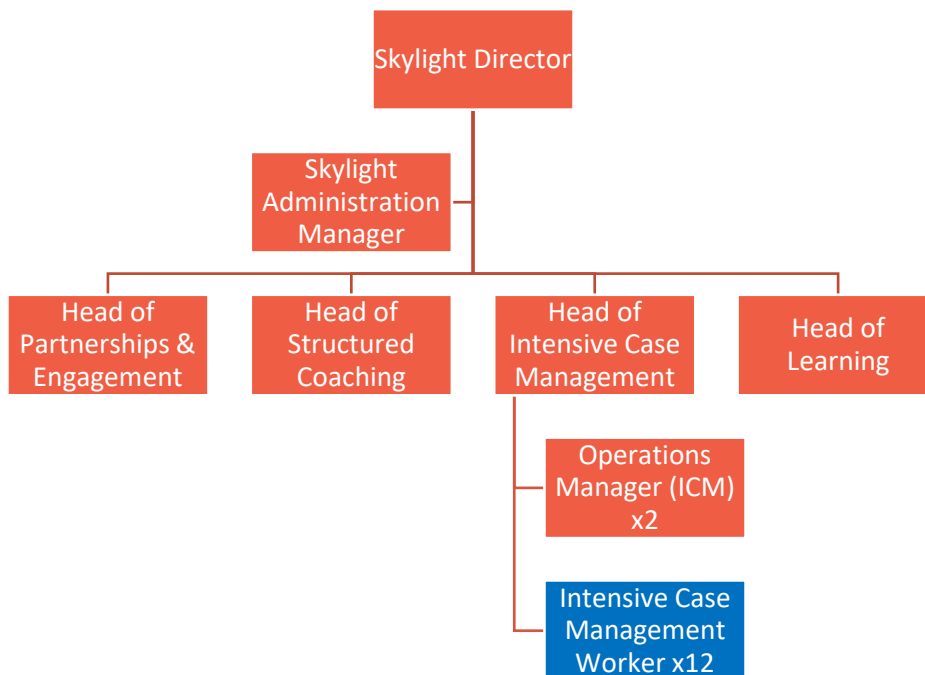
Skylight Director

Skylight Administration Manager

Head of Partnerships & Engagement

Head of Structured Coaching

Head of Intensive Case Management

Head of Learning

Operations Manager (ICM) x2

Intensive Case Management Worker x12